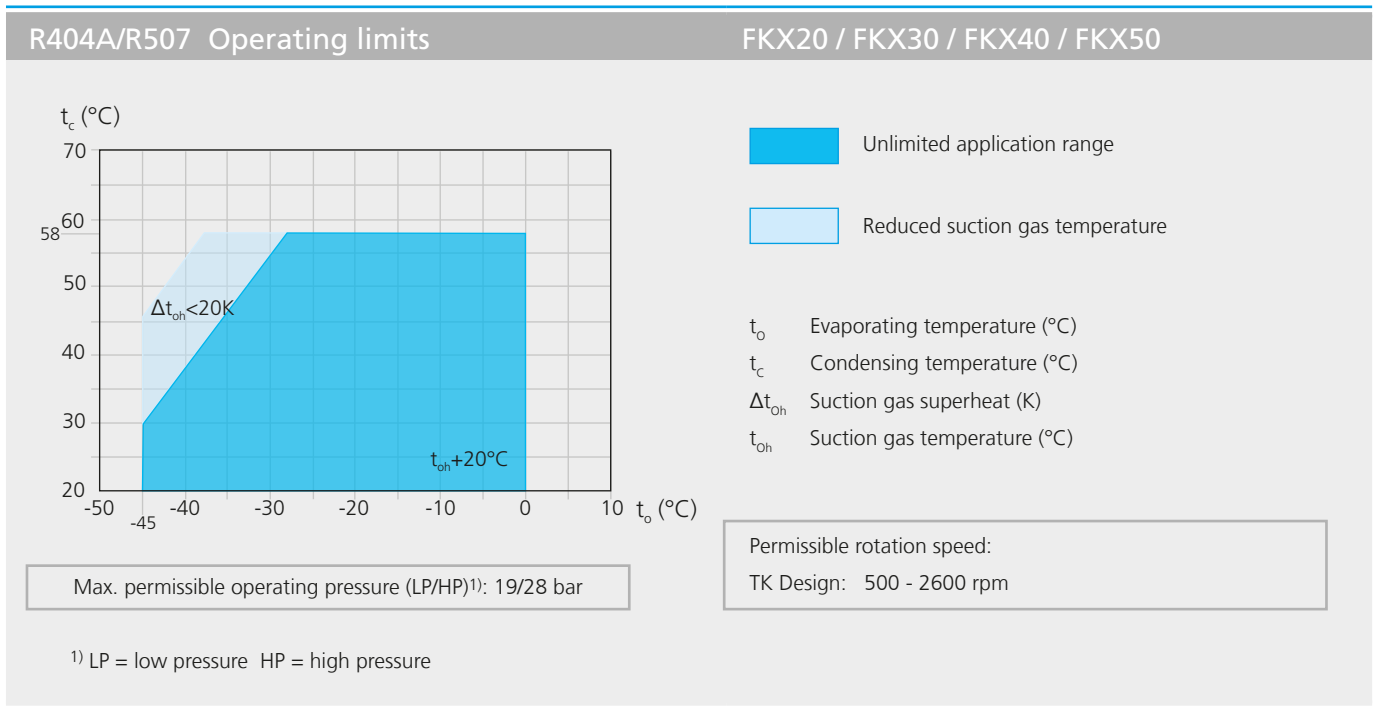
R404A/R507 Operating limits

FKX20 / FKX30 / FKX40 / FKX50

$t_c$ (°C)

70

60

58

50

40

30

20

-50

-45

-40

-30

-20

-10

0

10

$t_o$ (°C)

$\Delta t_{oh}$<20K

$t_{oh}$+20°C

Unlimited application range

Reduced suction gas temperature

$t_O$ Evaporating temperature (°C)

$t_C$ Condensing temperature (°C)

$\Delta t_{Oh}$ Suction gas superheat (K)

$t_{Oh}$ Suction gas temperature (°C)

Max. permissible operating pressure (LP/HP)$^{1)}$: 19/28 bar

Permissible rotation speed:

TK Design: 500 - 2600 rpm

$^{1)}$ LP = low pressure HP = high pressure